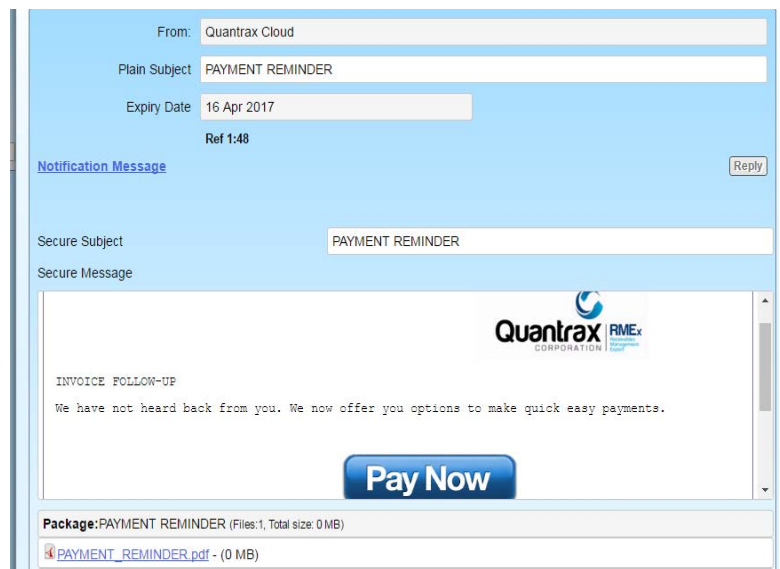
From: Quantrax Cloud

Plain Subject PAYMENT REMINDER

Expiry Date 16 Apr 2017

Ref 1:48

Notification Message

Reply

Secure Subject PAYMENT REMINDER

Secure Message

Quantrax CORPORATION RMEx Receivables Management Expert

INVOICE FOLLOW-UP

We have not heard back from you. We now offer you options to make quick easy payments.

Pay Now

Package:PAYMENT REMINDER (Files:1, Total size: 0 MB)

PAYMENT_REMINDER.pdf - (0 MB)